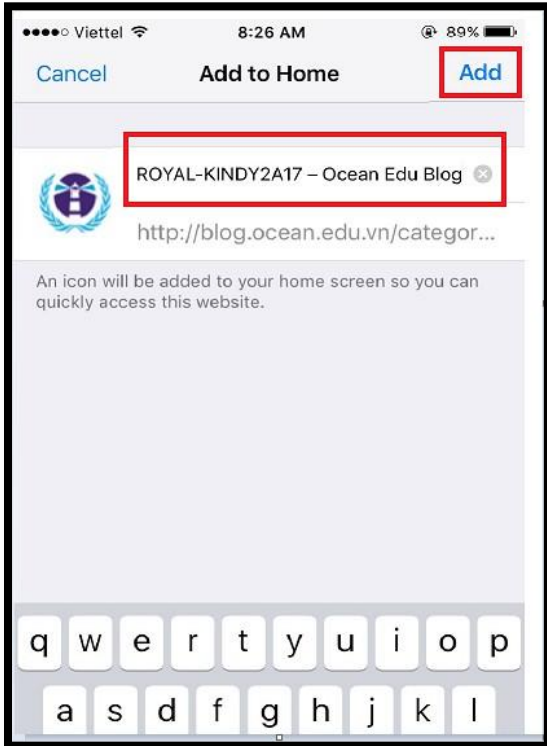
●●●●○ Viettel 8:26 AM 89%

Cancel Add to Home Add

ROYAL-KINDY2A17 – Ocean Edu Blog

http://blog.ocean.edu.vn/categor...

An icon will be added to your home screen so you can quickly access this website.

q w e r t y u i o p

a s d f g h j k l